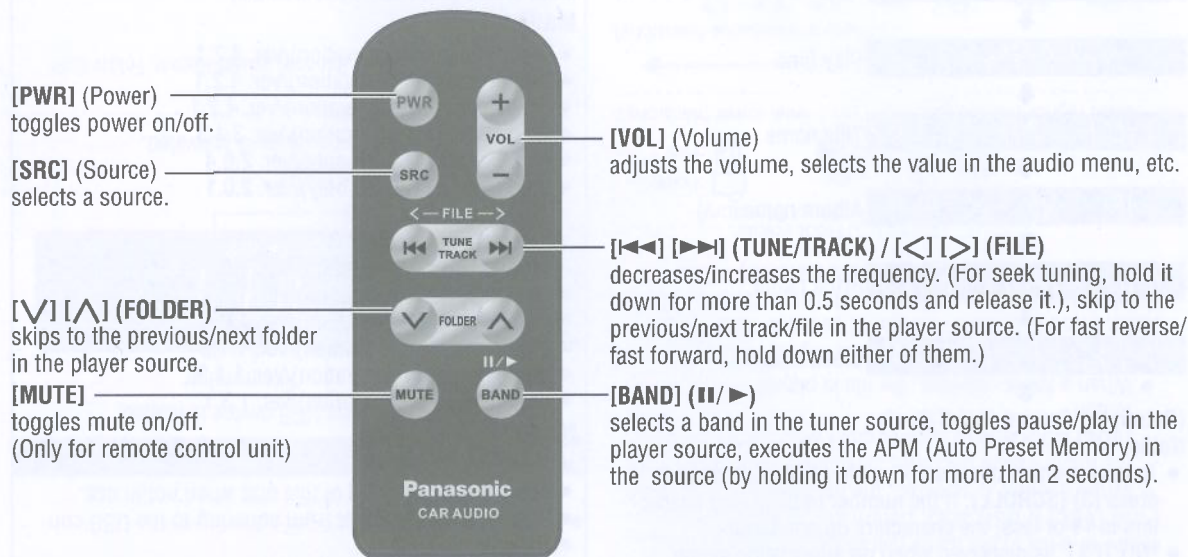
**[PWR]** (Power) toggles power on/off.

**[SRC]** (Source) selects a source.

**[∨] [∧] (FOLDER)** skips to the previous/next folder in the player source.

**[MUTE]** toggles mute on/off. (Only for remote control unit)

PWR

+

VOL

−

SRC

< — FILE — >

⏮ TUNE TRACK ⏭

∨ FOLDER ∧

II/►

MUTE

BAND

Panasonic

CAR AUDIO

**[VOL]** (Volume) adjusts the volume, selects the value in the audio menu, etc.

**[⏮] [⏭] (TUNE/TRACK) / [<] [>] (FILE)** decreases/increases the frequency. (For seek tuning, hold it down for more than 0.5 seconds and release it.), skip to the previous/next track/file in the player source. (For fast reverse/ fast forward, hold down either of them.)

**[BAND] (II/►)** selects a band in the tuner source, toggles pause/play in the player source, executes the APM (Auto Preset Memory) in the source (by holding it down for more than 2 seconds).